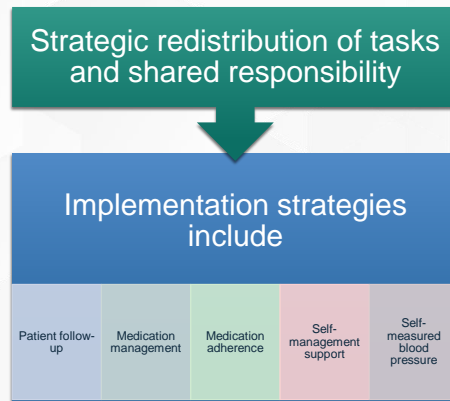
Strategic redistribution of tasks and shared responsibility

Implementation strategies include

Patient follow-up

Medication management

Medication adherence

Self-management support

Self-measured blood pressure